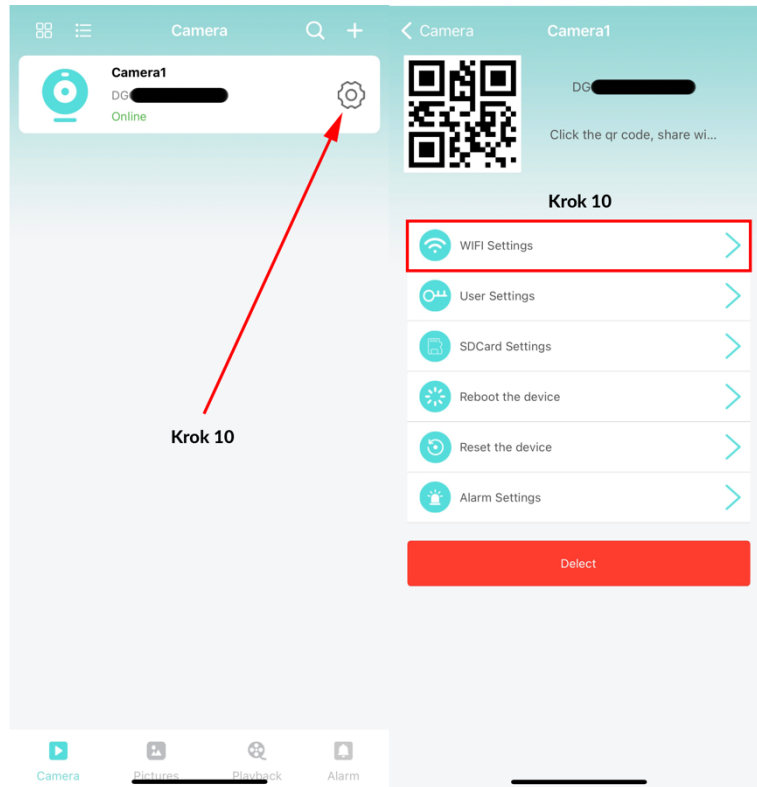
Camera

Camera1
DG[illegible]
Online

Krok 10

Camera Pictures Playback Alarm

< Camera Camera1

DG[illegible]

Click the qr code, share wi...

Krok 10

WIFI Settings
User Settings
SDCard Settings
Reboot the device
Reset the device
Alarm Settings

Delect